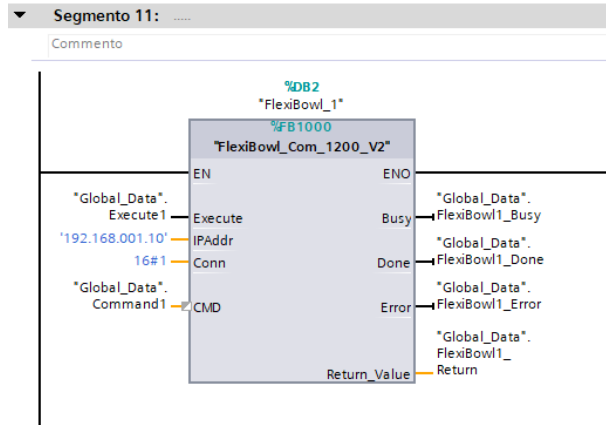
Segmento 11: .....

Commento

%DB2
"FlexiBowl_1"

%FB1000
"FlexiBowl_Com_1200_V2"

EN
ENO

"Global_Data".
Execute1
Execute

Busy
"Global_Data".
FlexiBowl1_Busy

'192.168.001.10'
IPAddr

"Global_Data".
FlexiBowl1_Done
Done

16#1
Conn

"Global_Data".
Command1
CMD

Error
"Global_Data".
FlexiBowl1_Error

"Global_Data".
FlexiBowl1_
Return
Return_Value